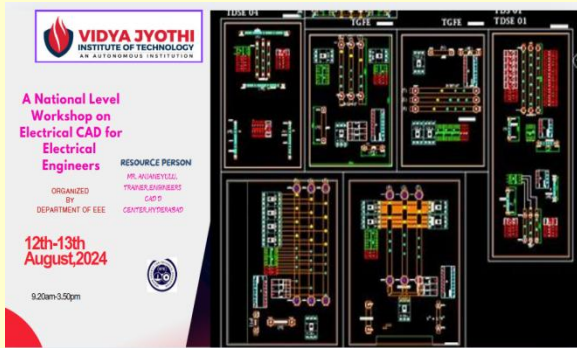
VIDYA JYOTHI
INSTITUTE OF TECHNOLOGY
AN AUTONOMOUS INSTITUTION

A National Level Workshop on Electrical CAD for Electrical Engineers

ORGANIZED BY DEPARTMENT OF EEE

RESOURCE PERSON
MR. ANJANEYULU, TRAINER, ENGINEERS CAD D CENTER, HYDERABAD

12th-13th August,2024

9.20am-3.50pm

TDSE 01
TGFE
TGFE
TDSE 01
TDSE 01